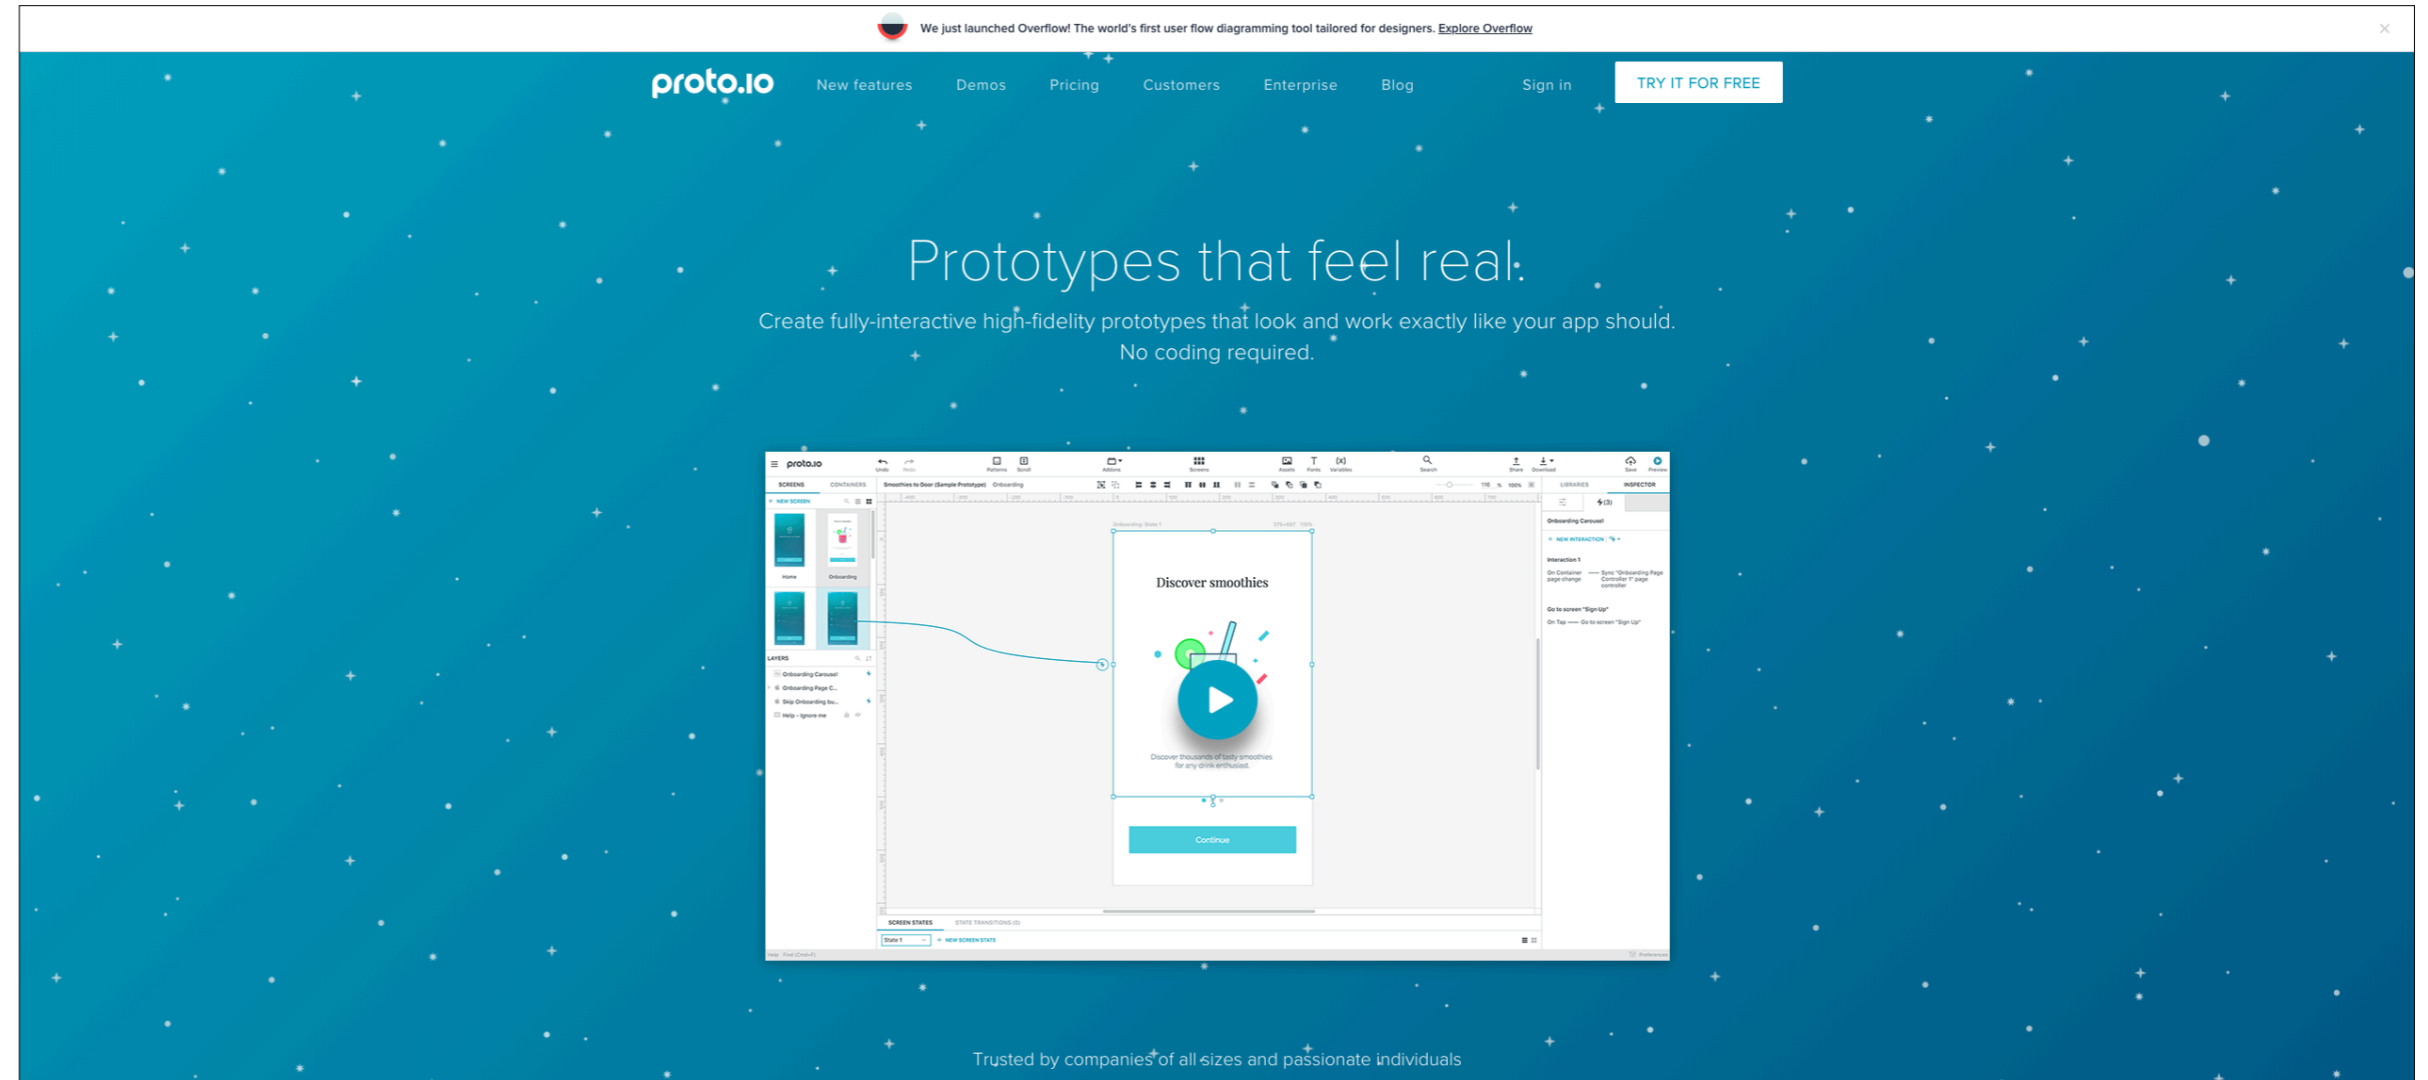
We just launched Overflow! The world's first user flow diagramming tool tailored for designers. Explore Overflow

proto.io New features Demos Pricing Customers Enterprise Blog Sign in TRY IT FOR FREE

Prototypes that feel real.

Create fully-interactive high-fidelity prototypes that look and work exactly like your app should. No coding required.

proto.io

SCREENS CONTAINERS

NEW SCREEN

Home Onboarding

LAYERS

Onboarding Carousel

Onboarding Page C...

Skip Onboarding bu...

Help - Ignore me

Smoothies to Door (Sample Prototype) Onboarding

Discover smoothies

Discover thousands of tasty smoothies for any drink enthusiast.

Continue

SCREEN STATES STATE TRANSITIONS (0)

State 1 NEW SCREEN STATE

LIBRARIES INSPECTOR

Onboarding Carousel

NEW INTERACTION

Interaction 1

Go to screen "Sign Up"

Trusted by companies of all sizes and passionate individuals